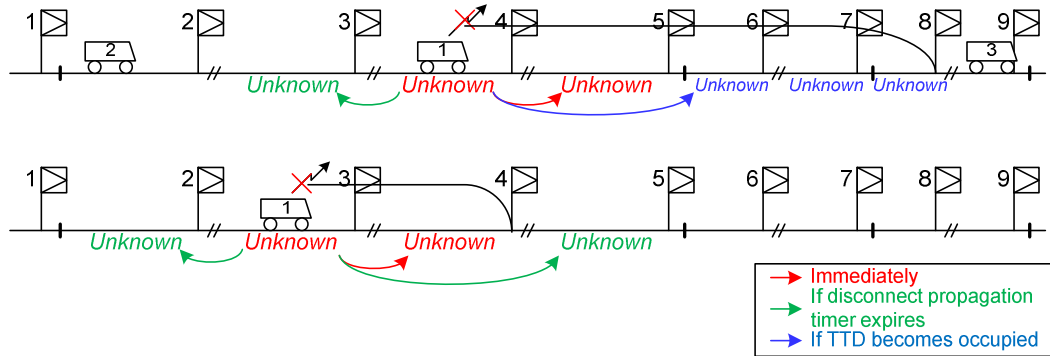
1 2 3 4 5 6 7 8 9

2 1 3

Unknown Unknown Unknown Unknown Unknown Unknown

1 2 3 4 5 6 7 8 9

1

Unknown Unknown Unknown Unknown

Immediately
If disconnect propagation timer expires
If TTD becomes occupied